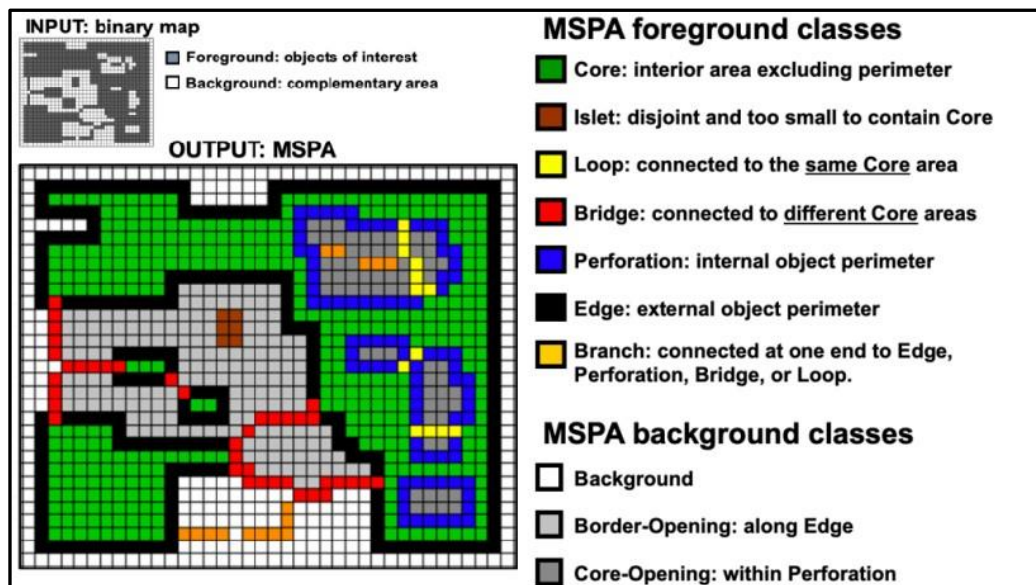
INPUT: binary map

Foreground: objects of interest

Background: complementary area

OUTPUT: MSPA

MSPA foreground classes

Core: interior area excluding perimeter

Islet: disjoint and too small to contain Core

Loop: connected to the same Core area

Bridge: connected to different Core areas

Perforation: internal object perimeter

Edge: external object perimeter

Branch: connected at one end to Edge, Perforation, Bridge, or Loop.

MSPA background classes

Background

Border-Opening: along Edge

Core-Opening: within Perforation